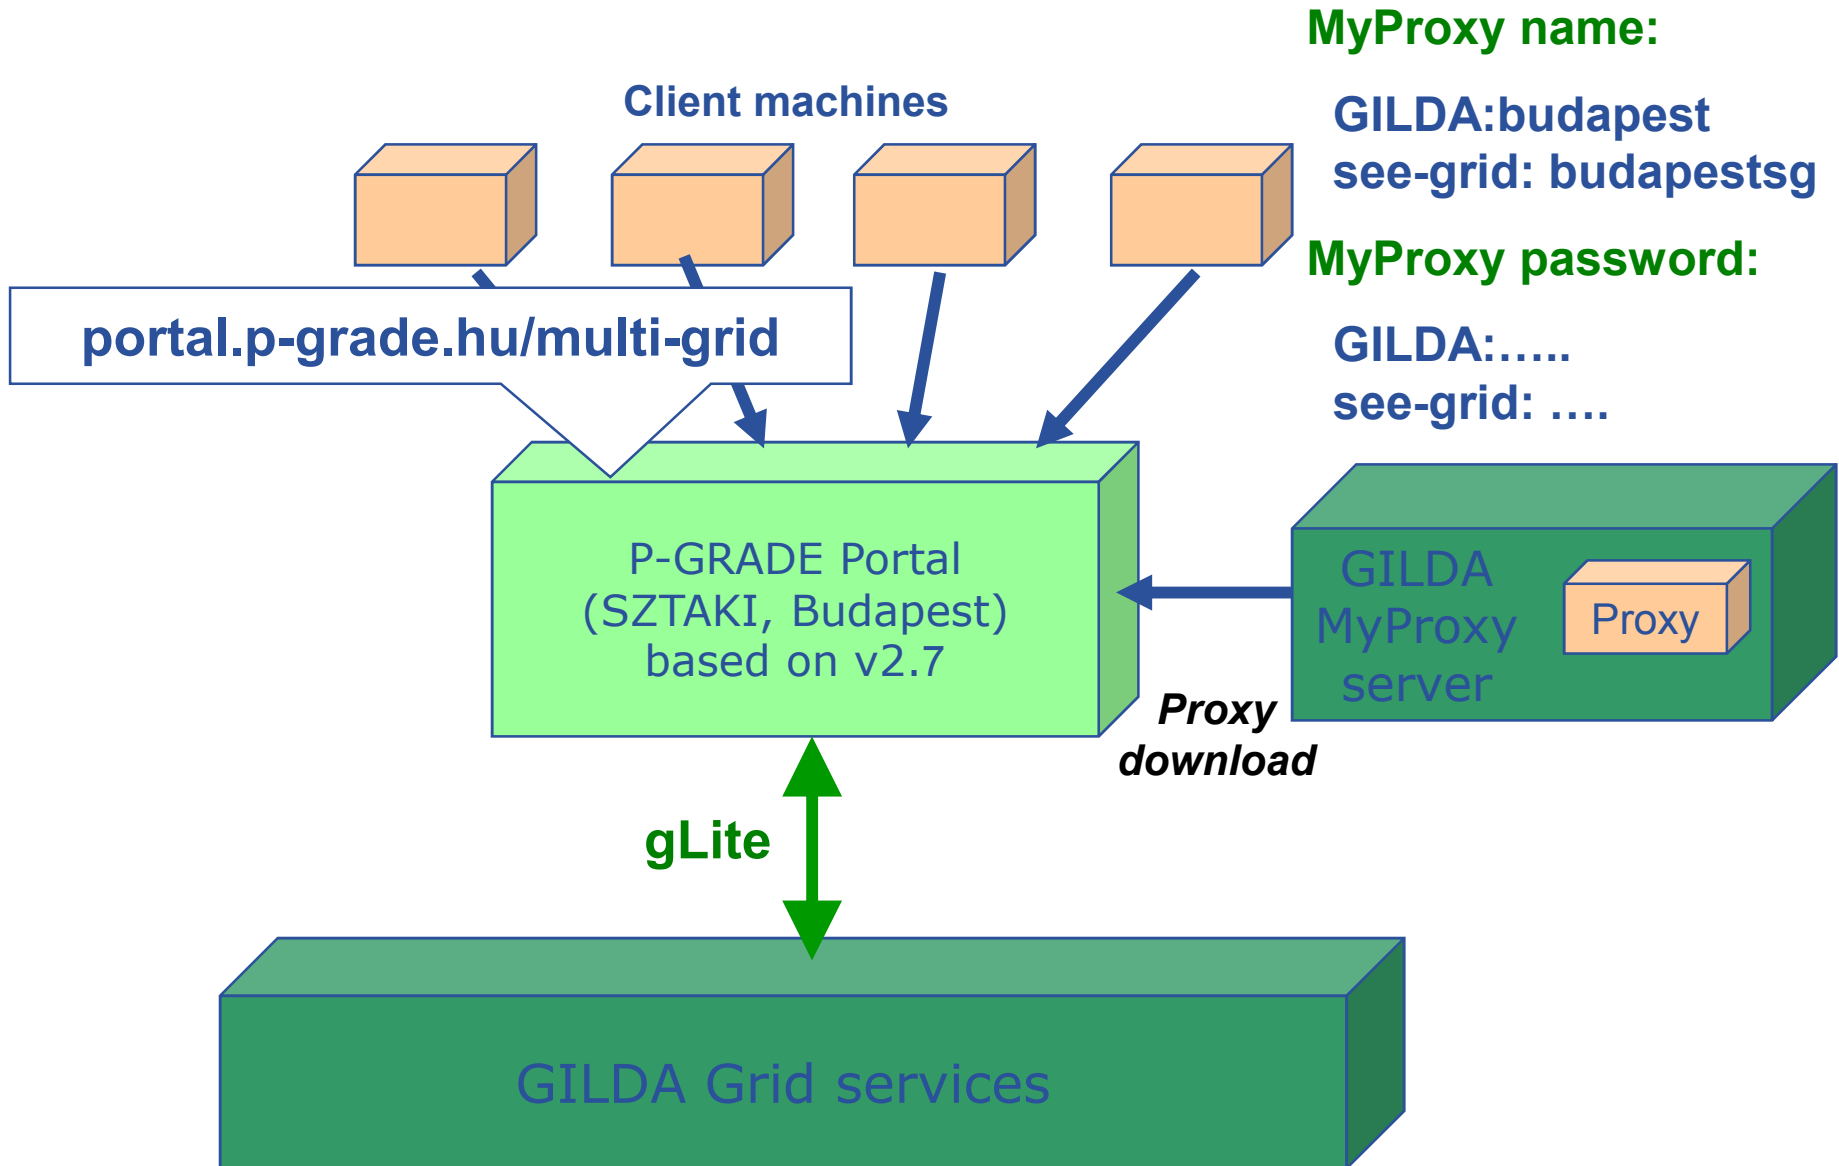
MyProxy name:

GILDA:budapest
see-grid: budapestsg

MyProxy password:

GILDA:.....
see-grid: ....

Client machines

portal.p-grade.hu/multi-grid

P-GRADE Portal
(SZTAKI, Budapest)
based on v2.7

GILDA
MyProxy
server

Proxy

Proxy
download

gLite

GILDA Grid services